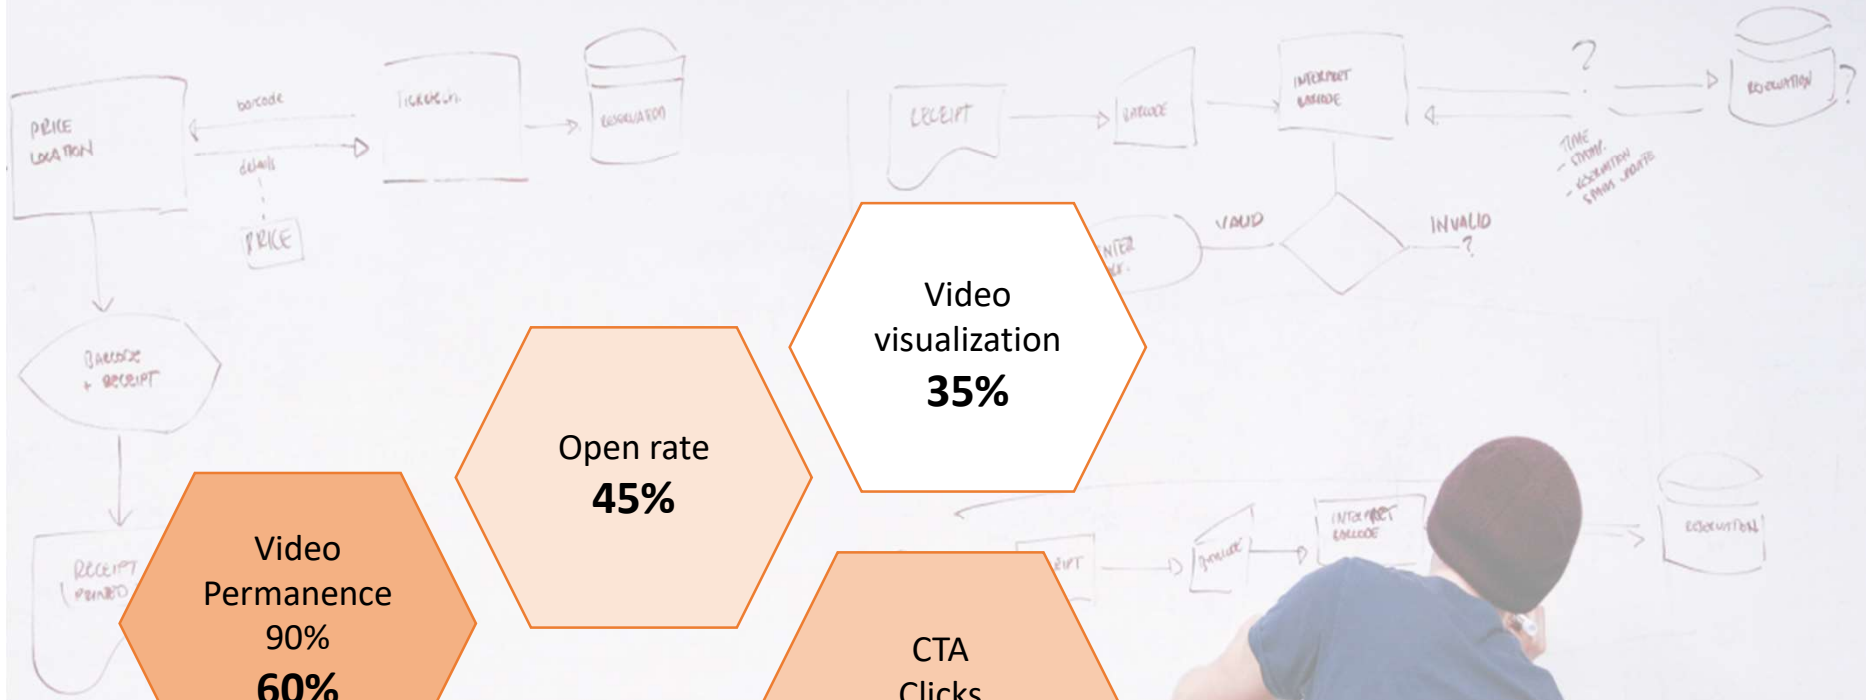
PRICE LOCATION

barcode

details

PRICE

TICKET

VISUALIZATION

RECEIPT

BARCODE

INTERPRET BARCODE

?

VISUALIZATION

TIME STAMP. VISUALIZATION SPAGS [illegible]

VALID

INVALID ?

BARCODE + RECEIPT

RECEIPT PRINTED

INTERPRET BARCODE

VISUALIZATION

Video visualization
**35%**

Open rate
**45%**

Video Permanence 90%
**60%**

CTA Clicks